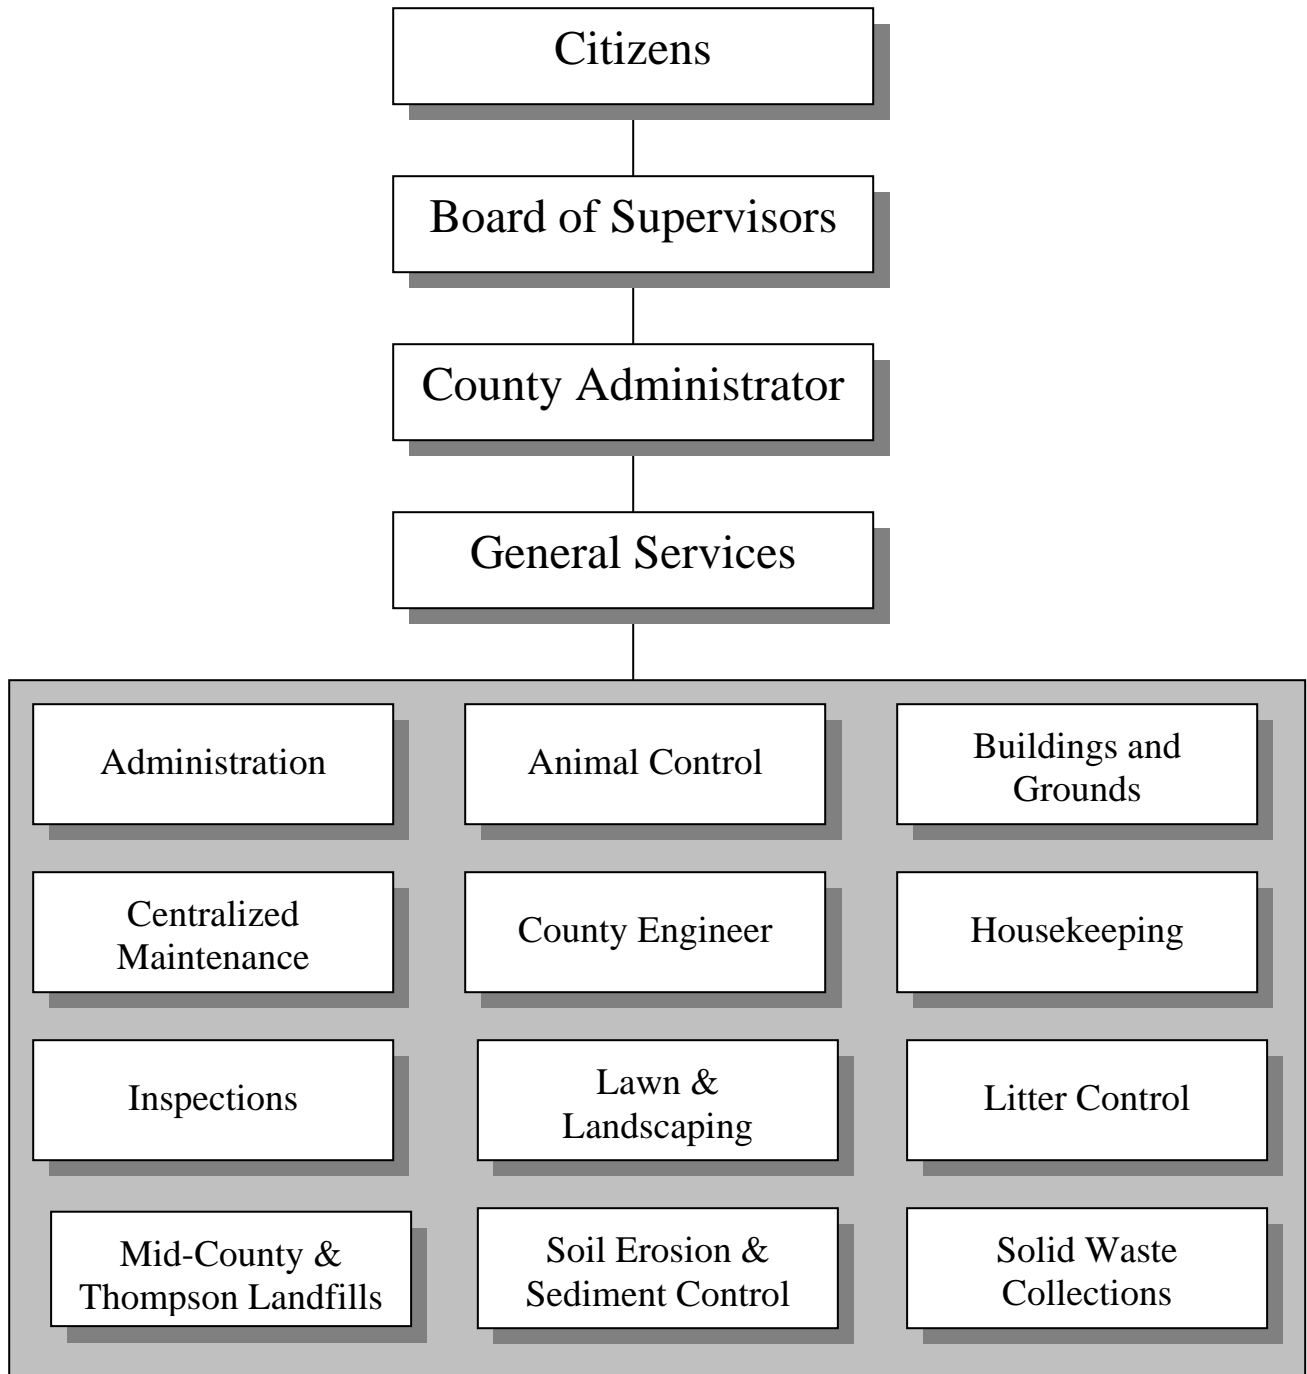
Citizens

Board of Supervisors

County Administrator

General Services

Administration

Animal Control

Buildings and Grounds

Centralized Maintenance

County Engineer

Housekeeping

Inspections

Lawn & Landscaping

Litter Control

Mid-County & Thompson Landfills

Soil Erosion & Sediment Control

Solid Waste Collections